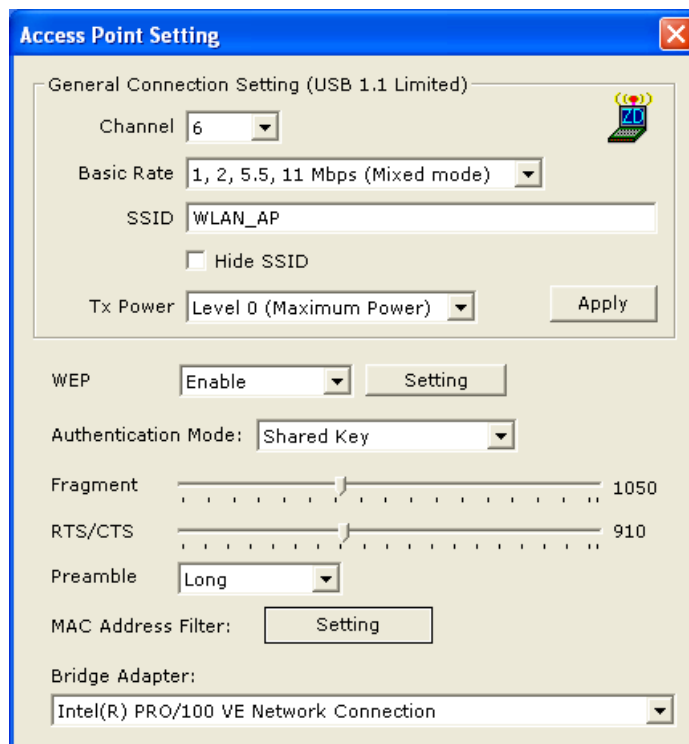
Access Point Setting

General Connection Setting (USB 1.1 Limited)

ZD

Channel 6

Basic Rate 1, 2, 5.5, 11 Mbps (Mixed mode)

SSID WLAN_AP

Hide SSID

Tx Power Level 0 (Maximum Power)

Apply

WEP Enable

Setting

Authentication Mode: Shared Key

Fragment 1050

RTS/CTS 910

Preamble Long

MAC Address Filter: Setting

Bridge Adapter:

Intel(R) PRO/100 VE Network Connection